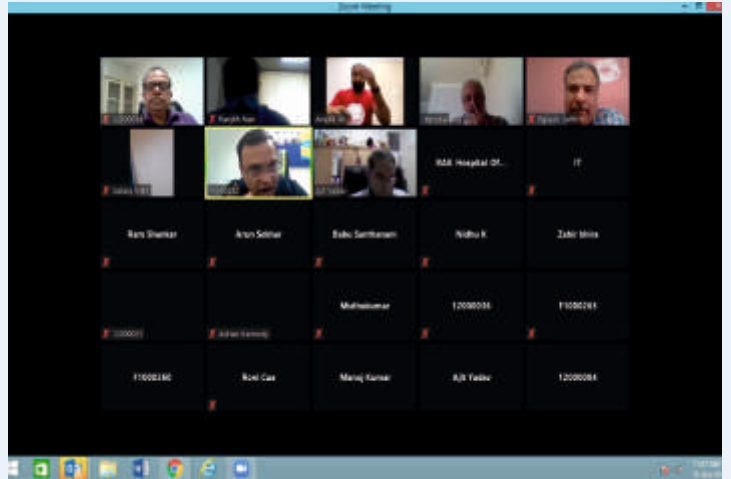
Zoom Meeting

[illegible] | Ranjith Nair | Anjith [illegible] | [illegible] | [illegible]

Sabina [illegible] | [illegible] | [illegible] | RAK Hospital Of... | IT

Ravi Shankar | Arun Sekhar | Babu Santhanam | Nidhu K | Zahir Mirza

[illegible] | Adrian Kennedy | Muthukumar | 12000036 | F1000263

F1000260 | Roel Cao | Manoj Kumar | Ajit Yadav | 12000084